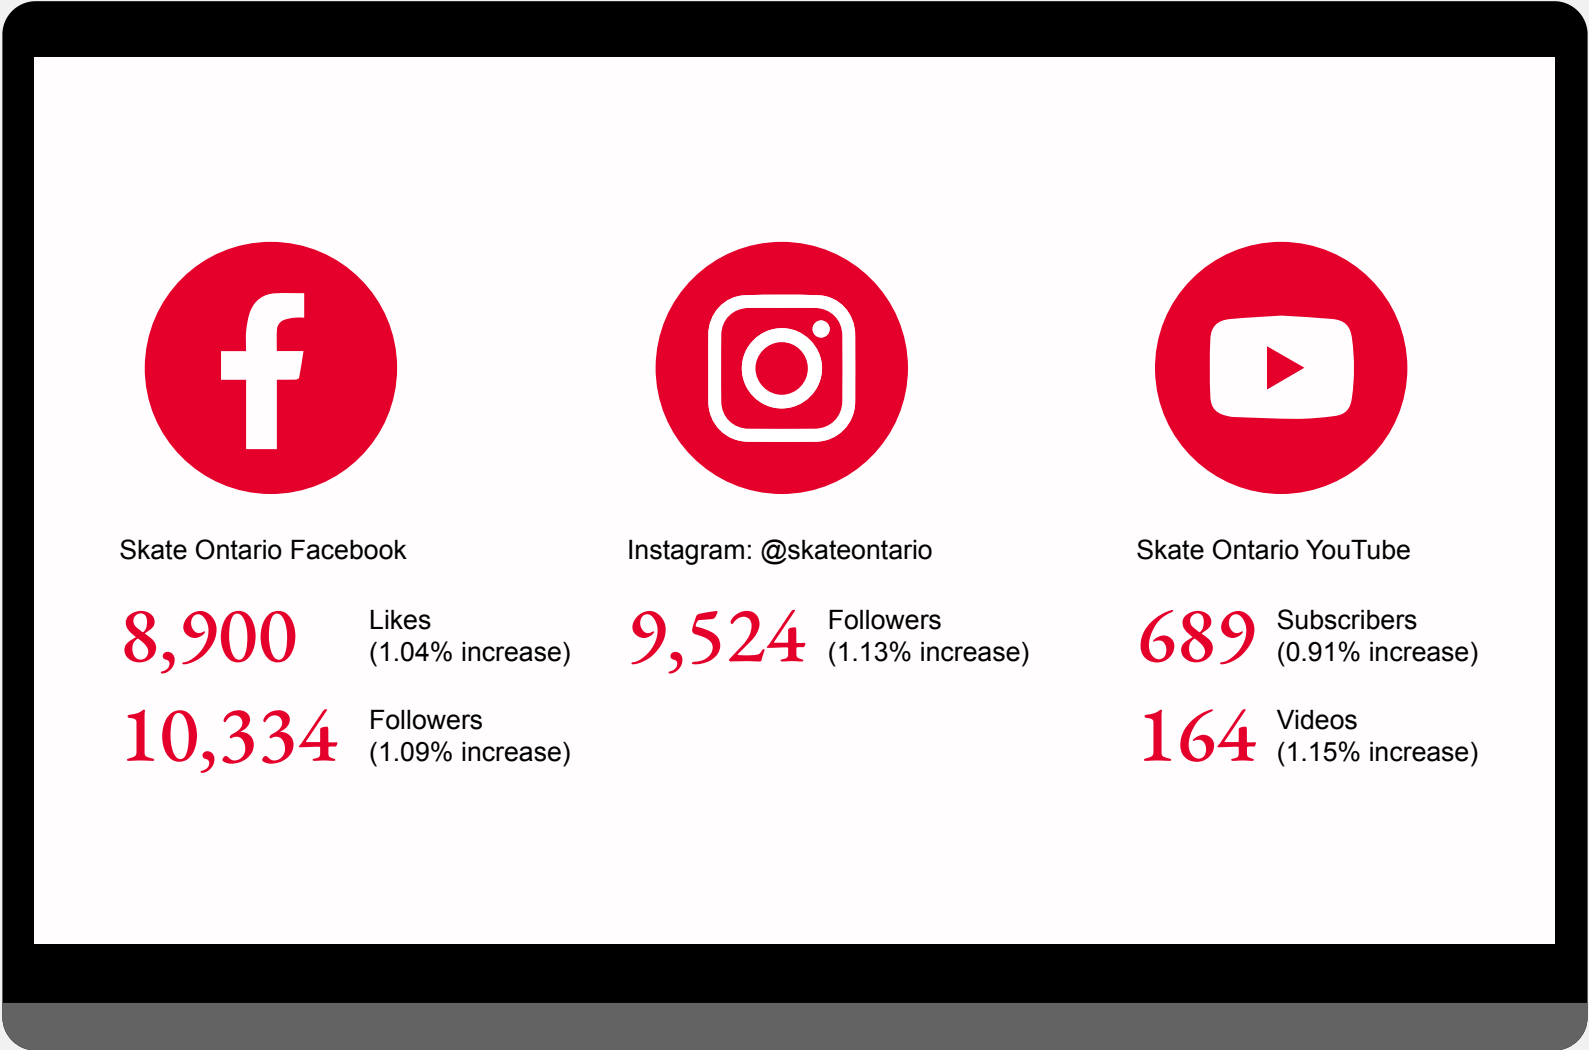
Skate Ontario Facebook

8,900 Likes (1.04% increase)

10,334 Followers (1.09% increase)

Instagram: @skateontario

9,524 Followers (1.13% increase)

Skate Ontario YouTube

689 Subscribers (0.91% increase)

164 Videos (1.15% increase)